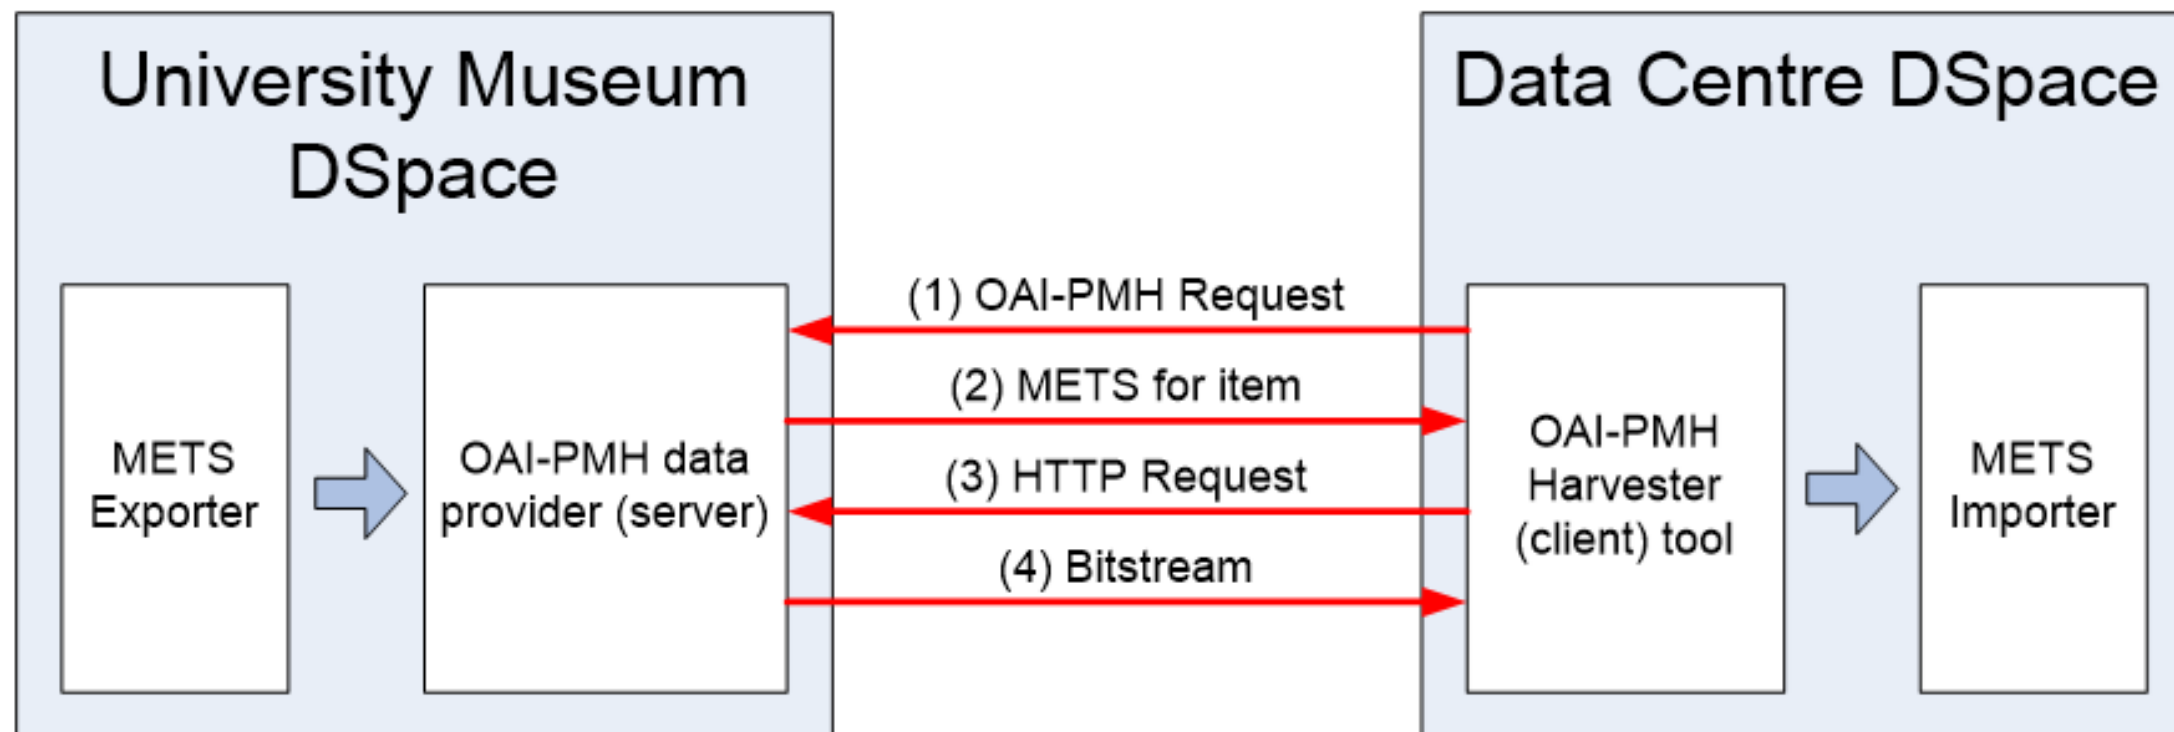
University Museum DSpace

METS Exporter

OAI-PMH data provider (server)

(1) OAI-PMH Request

(2) METS for item

(3) HTTP Request

(4) Bitstream

Data Centre DSpace

OAI-PMH Harvester (client) tool

METS Importer